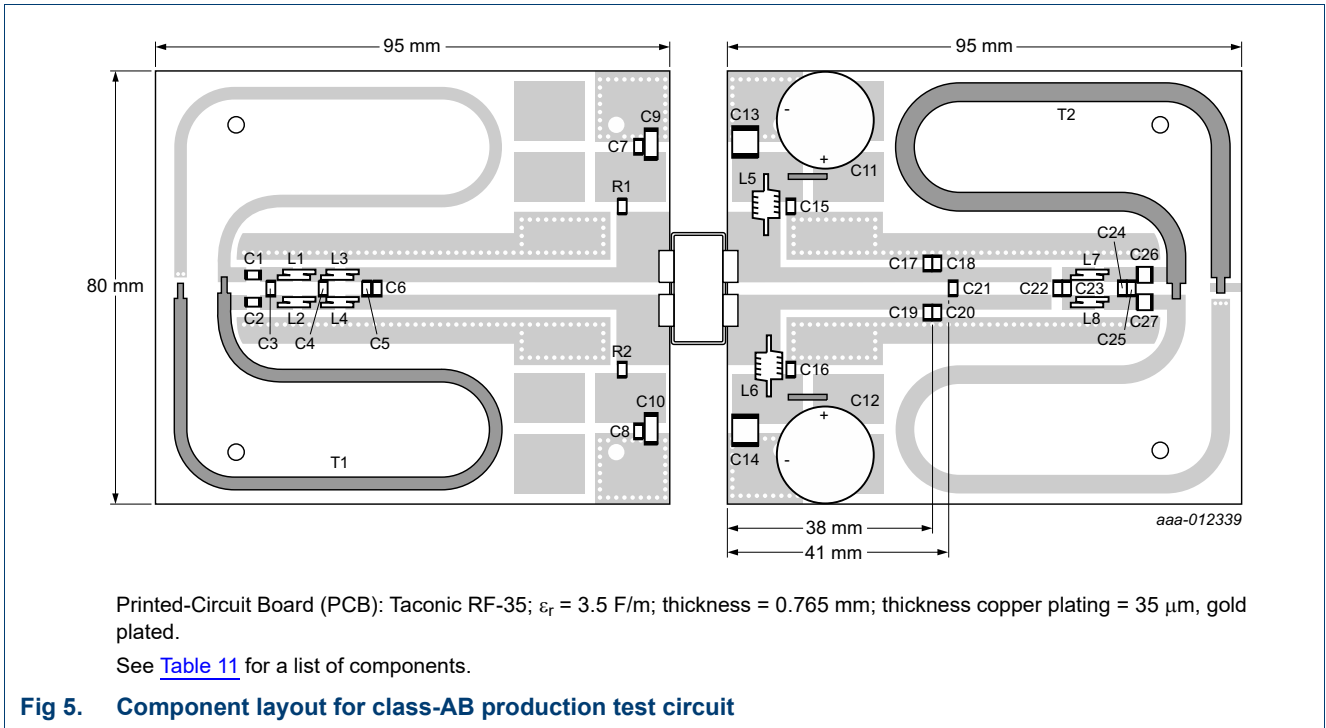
95 mm

95 mm

80 mm

C9
C7
R1
R2
C10
C8
C1
L1
L3
C6
C2
L2
L4
C3
C4
C5
T1

C13
C11
L5
C15
C17
C18
C21
C19
C20
L6
C16
C12
C14
T2
C24
L7
C26
C22
C23
L8
C27
C25
-
+
+
-

38 mm
41 mm

aaa-012339

Printed-Circuit Board (PCB): Taconic RF-35; $\varepsilon_r$ = 3.5 F/m; thickness = 0.765 mm; thickness copper plating = 35 $\mu$m, gold plated.

See Table 11 for a list of components.

Fig 5. Component layout for class-AB production test circuit